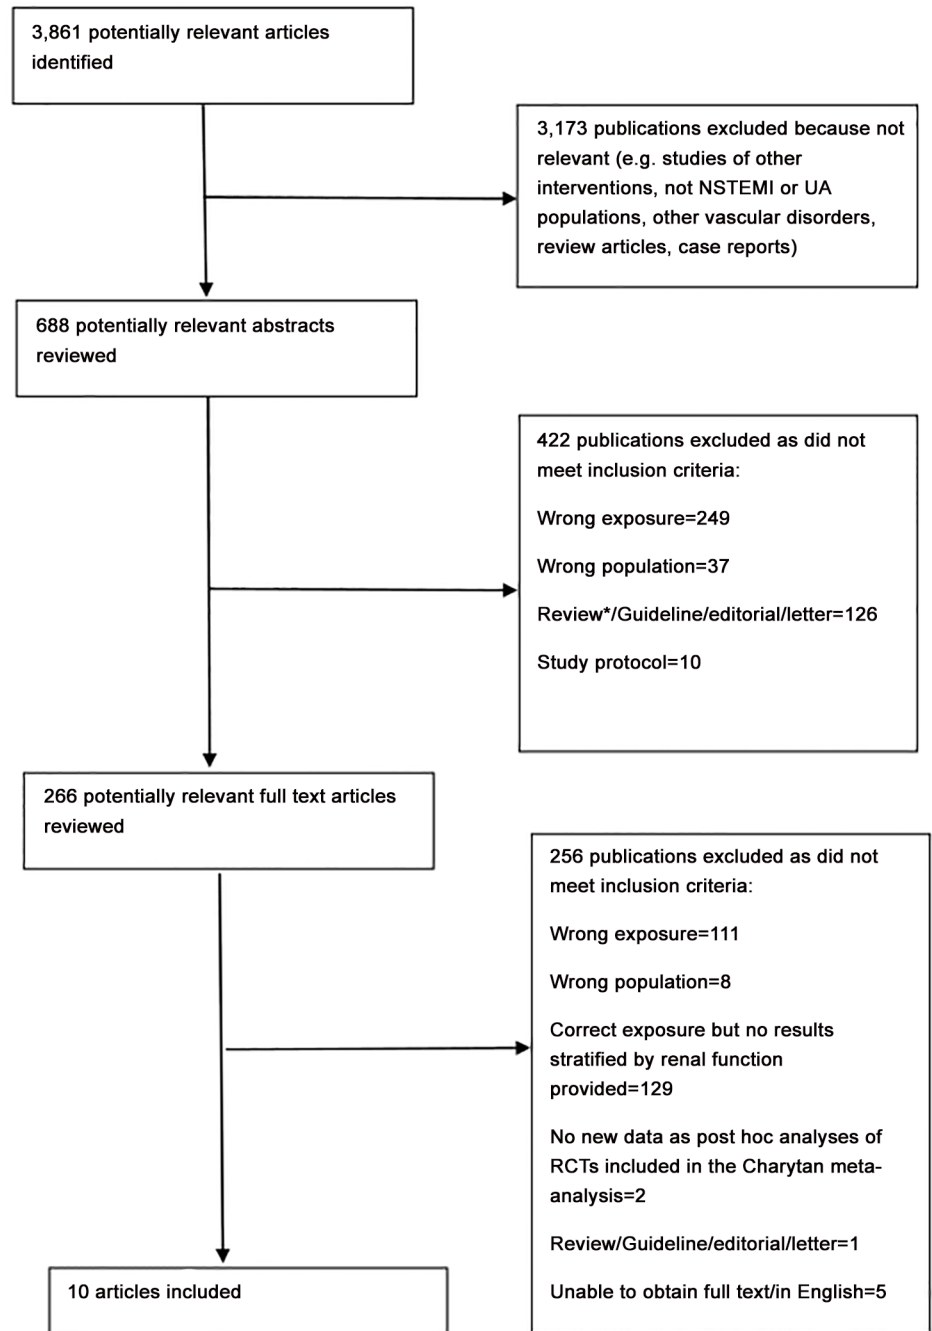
3,861 potentially relevant articles identified

3,173 publications excluded because not relevant (e.g. studies of other interventions, not NSTEMI or UA populations, other vascular disorders, review articles, case reports)

688 potentially relevant abstracts reviewed

422 publications excluded as did not meet inclusion criteria:

Wrong exposure=249

Wrong population=37

Review*/Guideline/editorial/letter=126

Study protocol=10

266 potentially relevant full text articles reviewed

256 publications excluded as did not meet inclusion criteria:

Wrong exposure=111

Wrong population=8

Correct exposure but no results stratified by renal function provided=129

No new data as post hoc analyses of RCTs included in the Charytan meta-analysis=2

Review/Guideline/editorial/letter=1

Unable to obtain full text/in English=5

10 articles included